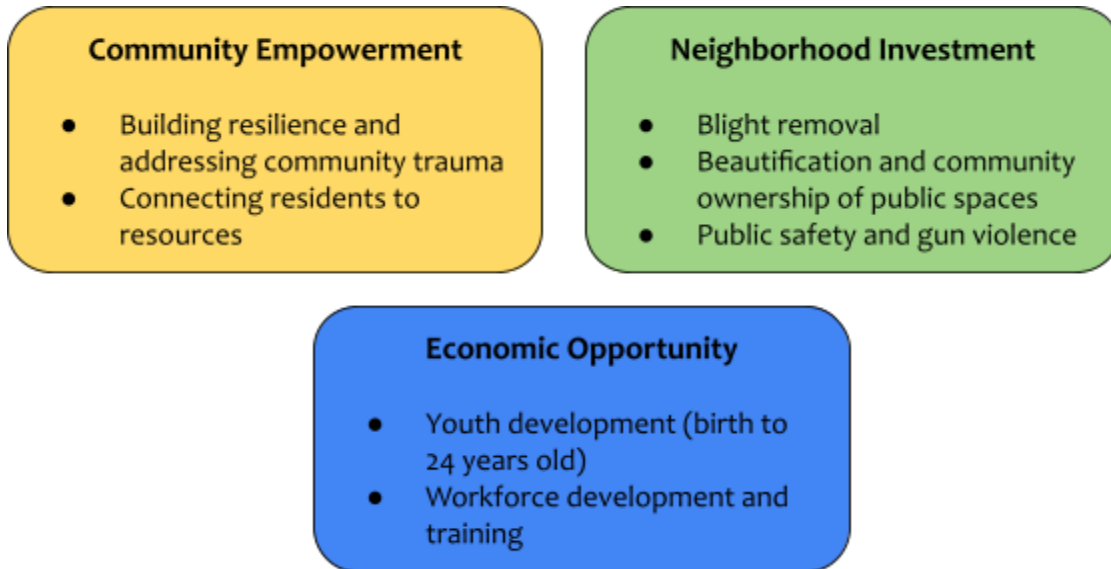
Community Empowerment

- Building resilience and addressing community trauma
- Connecting residents to resources

Neighborhood Investment

- Blight removal
- Beautification and community ownership of public spaces
- Public safety and gun violence

Economic Opportunity

- Youth development (birth to 24 years old)
- Workforce development and training